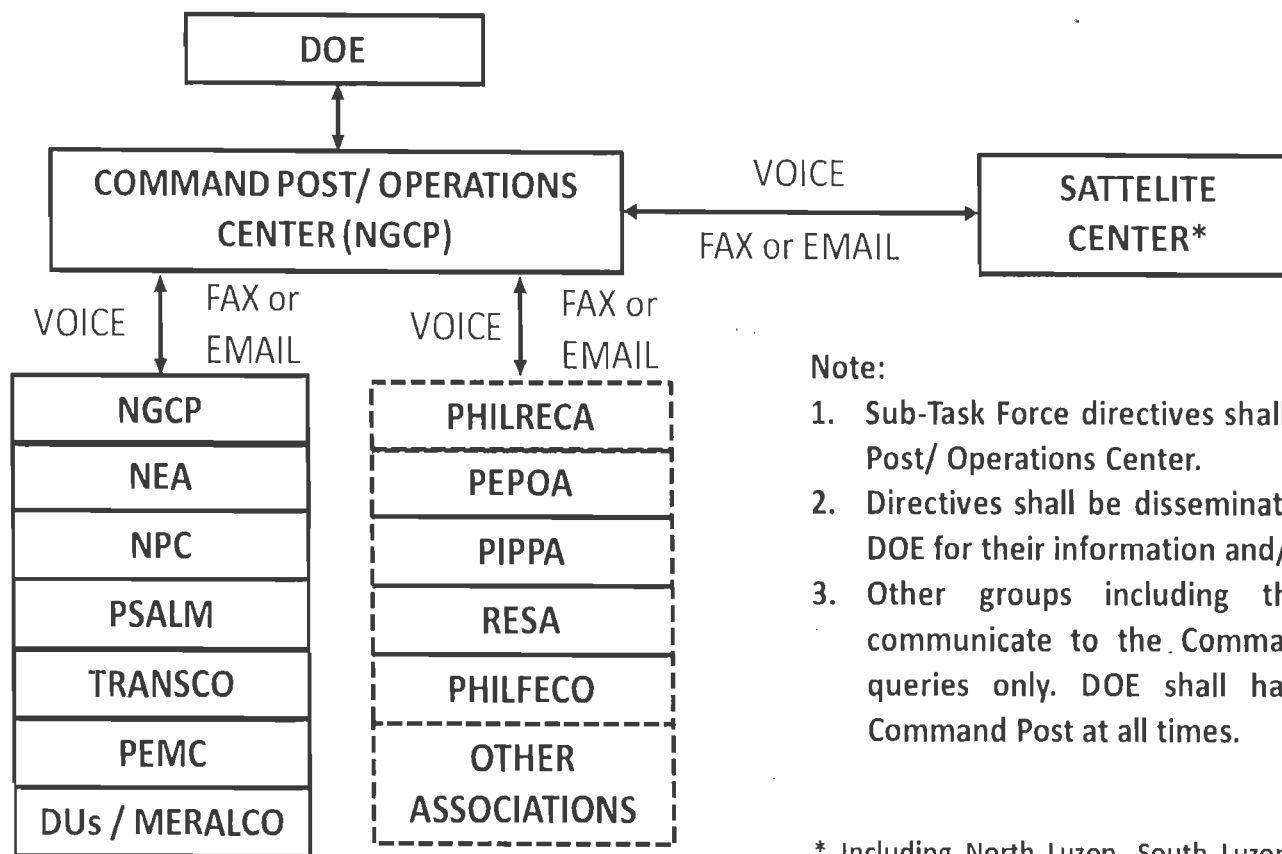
DOE

COMMAND POST/ OPERATIONS CENTER (NGCP)

VOICE

FAX or EMAIL

SATTELITE CENTER*

VOICE

FAX or EMAIL

VOICE

FAX or EMAIL

NGCP
NEA
NPC
PSALM
TRANSCO
PEMC
DUs / MERALCO

PHILRECA
PEPOA
PIPPA
RESA
PHILFECO
OTHER ASSOCIATIONS

Note:

1. Sub-Task Force directives shal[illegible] Post/ Operations Center.
2. Directives shall be disseminat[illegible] DOE for their information and/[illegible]
3. Other groups including th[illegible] communicate to the Comma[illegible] queries only. DOE shall ha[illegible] Command Post at all times.

* Including North Luzon, South Luzon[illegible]